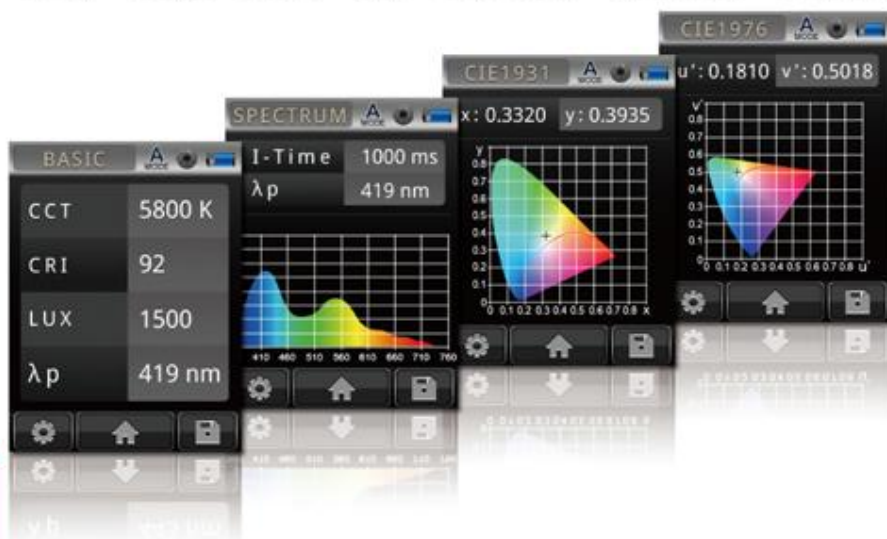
BASIC A MODE

| CCT | 5800 K |
|---|---|
| CRI | 92 |
| LUX | 1500 |
| λp | 419 nm |

SPECTRUM A MODE

| I-Time | 1000 ms |
|---|---|
| λp | 419 nm |

410 460 510 560 610 660 710 760

CIE1931 A MODE

x: 0.3320 y: 0.3935

y
0.9 0.8 0.7 0.6 0.5 0.4 0.3 0.2 0.1 0
0 0.1 0.2 0.3 0.4 0.5 0.6 0.7 0.8 x

CIE1976 A MODE

u': 0.1810 v': 0.5018

v'
0.9 0.8 0.7 0.6 0.5 0.4 0.3 0.2 0.1 0
0 0.1 0.2 0.3 0.4 0.5 0.6 0.7 0.8 u'